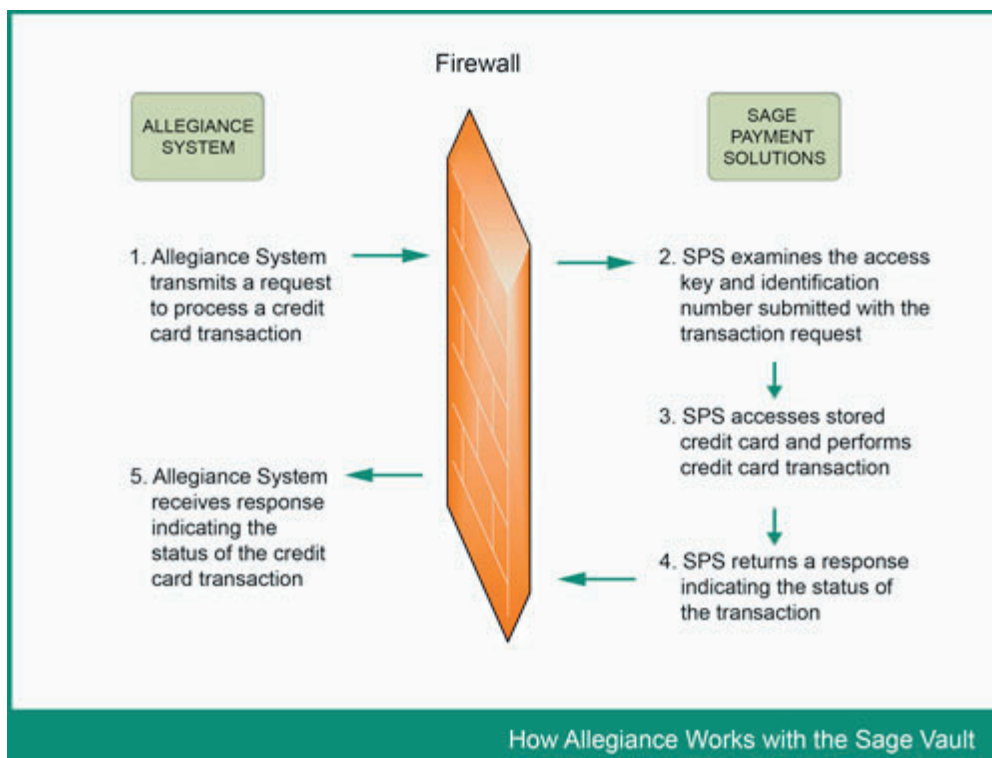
Firewall

ALLEGIANCE SYSTEM

SAGE PAYMENT SOLUTIONS

1. Allegiance System transmits a request to process a credit card transaction

2. SPS examines the access key and identification number submitted with the transaction request

3. SPS accesses stored credit card and performs credit card transaction

4. SPS returns a response indicating the status of the transaction

5. Allegiance System receives response indicating the status of the credit card transaction

How Allegiance Works with the Sage Vault